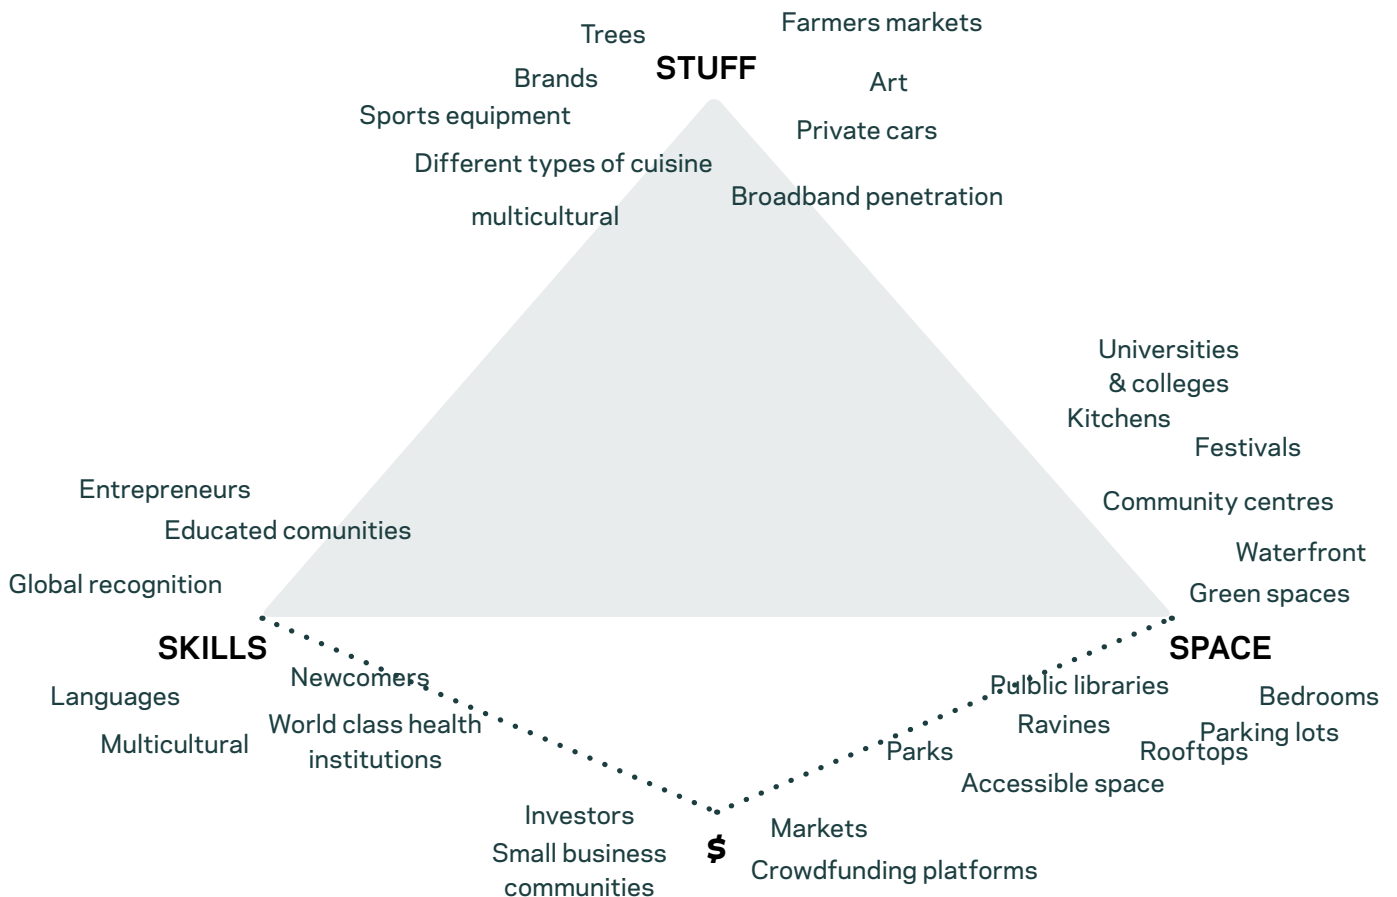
Trees
Farmers markets
STUFF
Brands
Art
Sports equipment
Private cars
Different types of cuisine
Broadband penetration
multicultural

Universities & colleges
Kitchens
Festivals
Community centres
Waterfront
Green spaces
SPACE

Entrepreneurs
Educated comunities
Global recognition
SKILLS

Newcomers
Languages
World class health institutions
Multicultural

Public libraries
Bedrooms
Ravines
Parking lots
Rooftops
Parks
Accessible space

Investors
Small business communities
$
Markets
Crowdfunding platforms